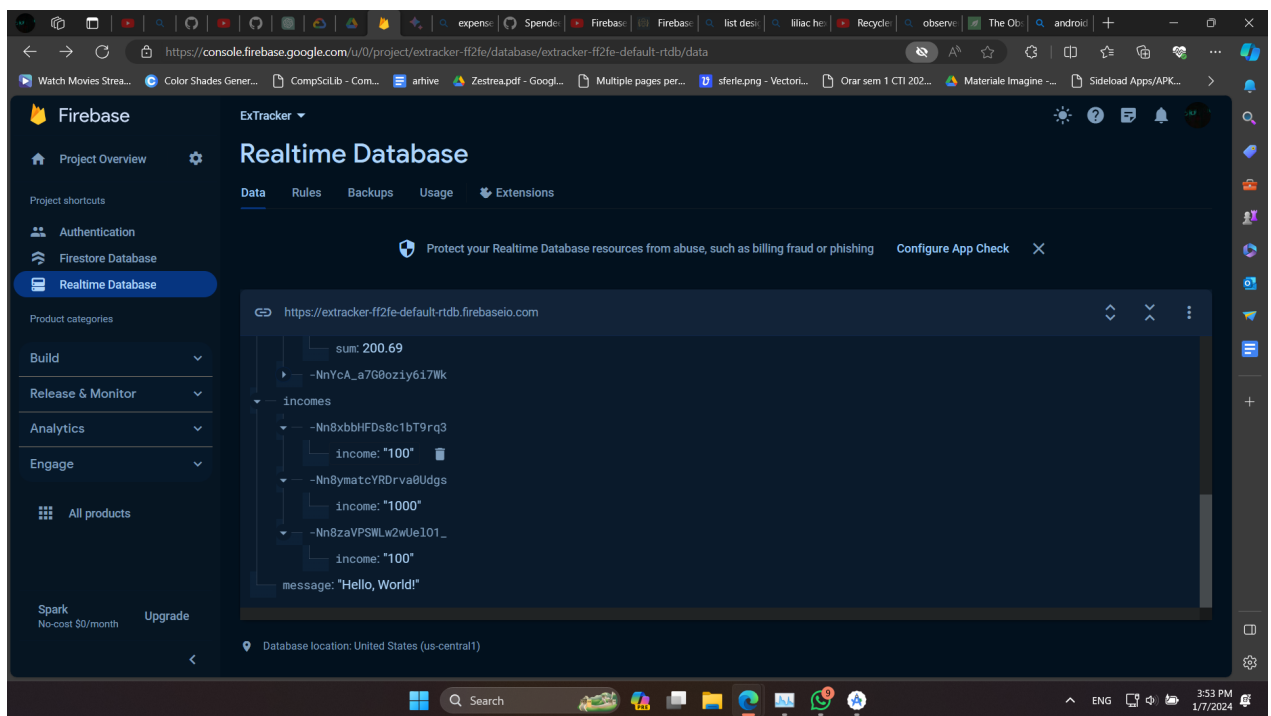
expense | Spender | Firebase | Firebase | list desi | liliac he | Recycle | observe | The Ob | android

https://console.firebase.google.com/u/0/project/extracker-ff2fe/database/extracker-ff2fe-default-rtdb/data

Watch Movies Strea... | Color Shades Gener... | CompSciLib - Com... | arhive | Zestrea.pdf - Googl... | Multiple pages per... | sferle.png - Vectori... | Orar sem 1 CTI 202... | Materiale Imagine -... | Sideload Apps/APK...

Firebase

Project Overview

Project shortcuts

Authentication

Firestore Database

Realtime Database

Product categories

Build

Release & Monitor

Analytics

Engage

All products

Spark
No-cost $0/month

Upgrade

ExTracker

Realtime Database

Data | Rules | Backups | Usage | Extensions

Protect your Realtime Database resources from abuse, such as billing fraud or phishing

Configure App Check

https://extracker-ff2fe-default-rtdb.firebaseio.com

sum: 200.69

-NnYcA_a7G0oziy6i7Wk

incomes

-Nn8xbbHFDs8c1bT9rq3

income: "100"

-Nn8ymatcYRDrva0Udgs

income: "1000"

-Nn8zaVPSWLw2wUelO1_

income: "100"

message: "Hello, World!"

Database location: United States (us-central1)

Search

ENG

3:53 PM
1/7/2024